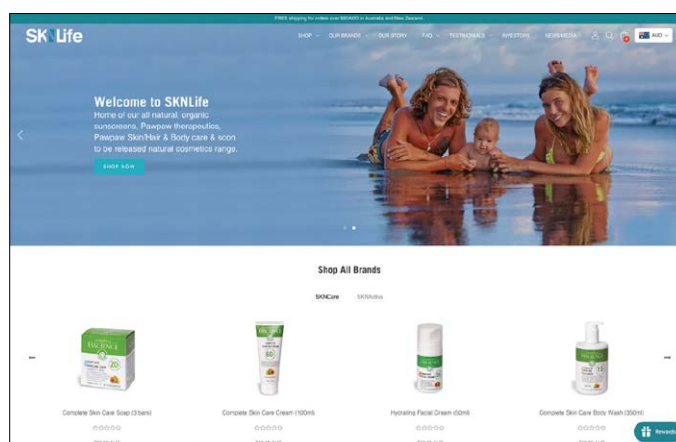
FREE shipping for orders over $80AUD in Australia and New Zealand.

SKNLife

SHOP OUR BRANDS OUR STORY FAQ TESTIMONIALS INVESTORS NEWS/MEDIA AUD

Welcome to SKNLife

Home of our all natural, organic sunscreens, Pawpaw therapeutics, Pawpaw Skin/Hair & Body care & soon to be released natural cosmetics range.

SHOP NOW

Shop All Brands

SKNCare SKNActive

Complete Skin Care Soap (3 bars)

Complete Skin Care Cream (100ml)

Hydrating Facial Cream (50ml)

Complete Skin Care Body Wash (250ml)

Rewards